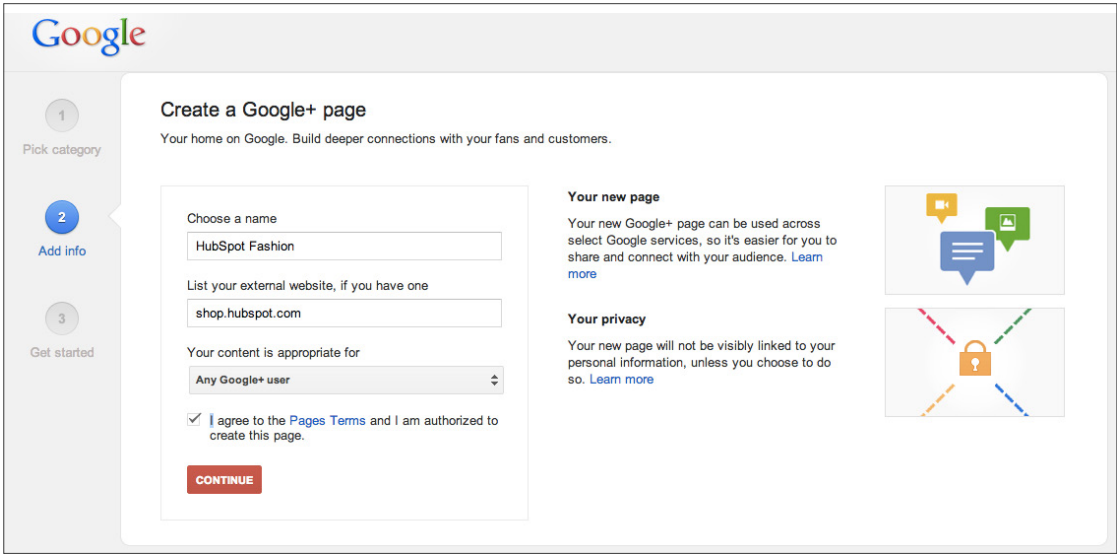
Google

1
Pick category

2
Add info

3
Get started

Create a Google+ page

Your home on Google. Build deeper connections with your fans and customers.

Choose a name

HubSpot Fashion

List your external website, if you have one

shop.hubspot.com

Your content is appropriate for

Any Google+ user

I agree to the Pages Terms and I am authorized to create this page.

CONTINUE

Your new page

Your new Google+ page can be used across select Google services, so it's easier for you to share and connect with your audience. Learn more

Your privacy

Your new page will not be visibly linked to your personal information, unless you choose to do so. Learn more